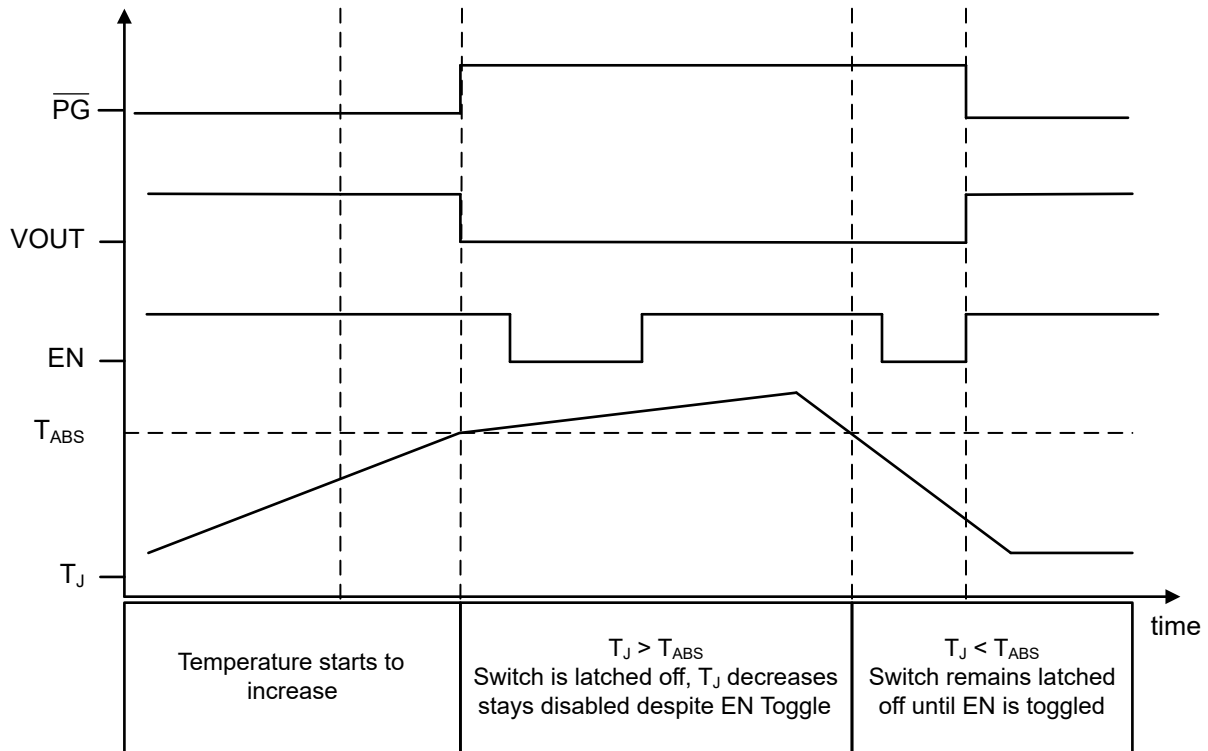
$\overline{PG}$

VOUT

EN

$T_{ABS}$

$T_J$

time

Temperature starts to increase

$T_J > T_{ABS}$
Switch is latched off, $T_J$ decreases stays disabled despite EN Toggle

$T_J < T_{ABS}$
Switch remains latched off until EN is toggled